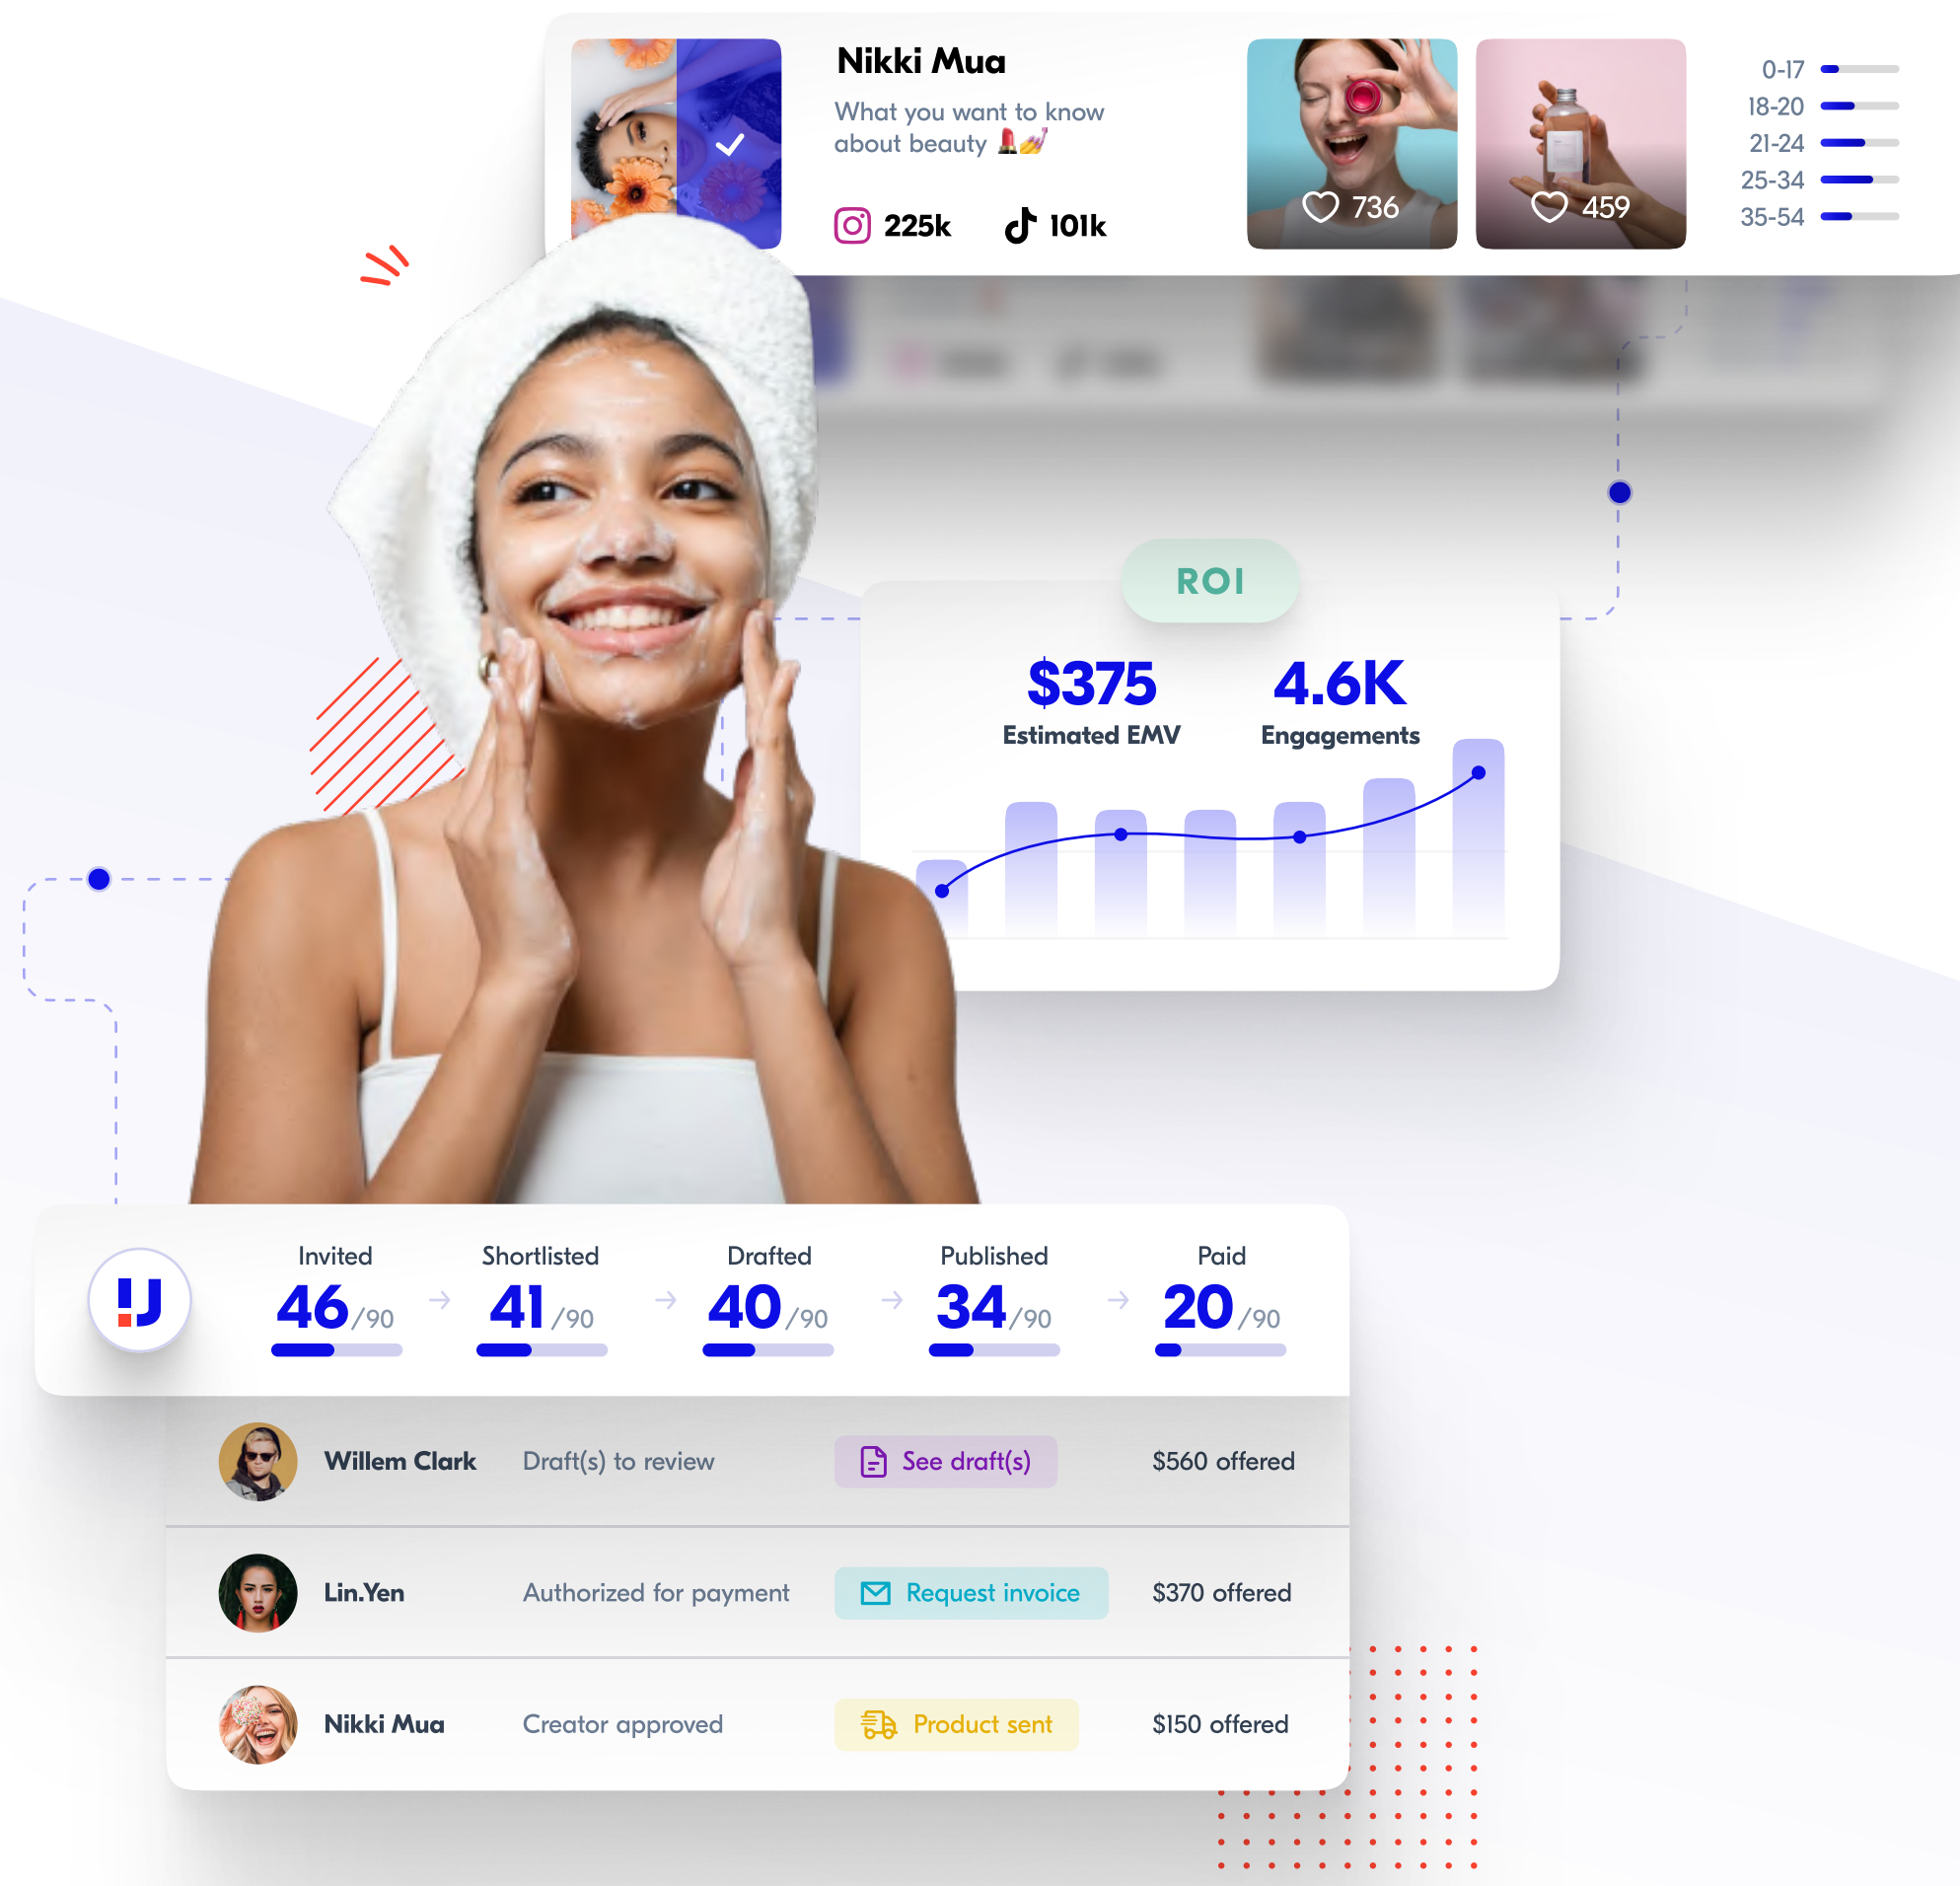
Nikki Mua

What you want to know about beauty 💄💅

225k 101k

736

459

0-17
18-20
21-24
25-34
35-54

ROI

$375
Estimated EMV

4.6K
Engagements

Invited
46/90

Shortlisted
41/90

Drafted
40/90

Published
34/90

Paid
20/90

| Willem Clark | Draft(s) to review | See draft(s) | $560 offered |
|---|---|---|---|
| Lin.Yen | Authorized for payment | Request invoice | $370 offered |
| Nikki Mua | Creator approved | Product sent | $150 offered |